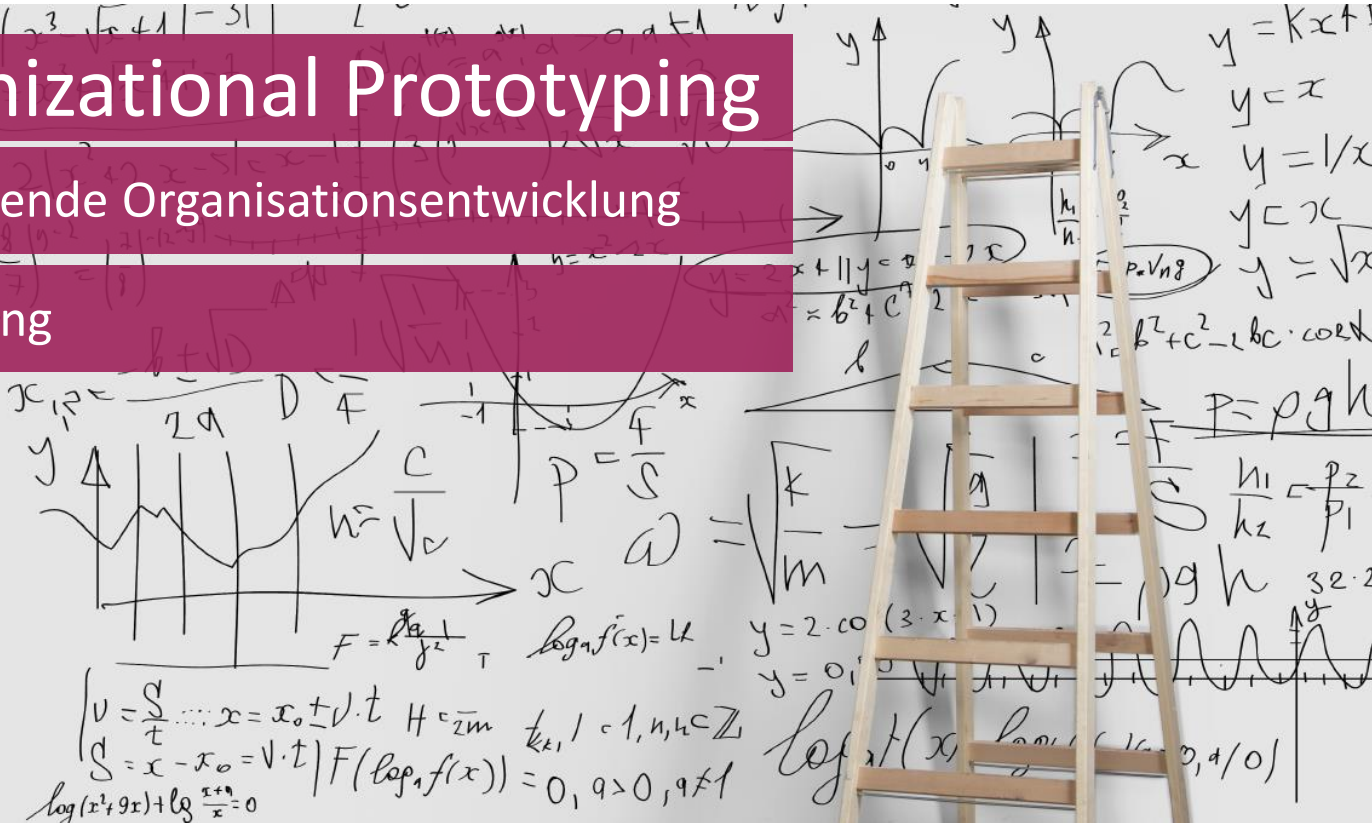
nizational Prototyping

ende Organisationsentwicklung

ng

$y = kx + 1$

$y = x$

$y = 1/x$

$y = \sqrt{x}$

$P = \rho g h$

$p = \frac{F}{S}$

$\omega = \sqrt{\frac{k}{m}}$

$h = \frac{c}{\sqrt{c}}$

$\frac{h_1}{h_2} = \frac{p_2}{p_1}$

$y = 2 \cdot \cos(3 \cdot x - 1)$

$\log_a f(x) = k$

$v = \frac{S}{t} \;\; x = x_0 \pm v \cdot t$

$S = x - x_0 = v \cdot t$

$F(\log_a f(x)) = 0, a > 0, a \neq 1$

$\log(x^2 + 9x) + \lg \frac{x+9}{x} = 0$

$k \in \mathbb{Z}$

$b^2 + c^2 - 2bc \cdot \cos$